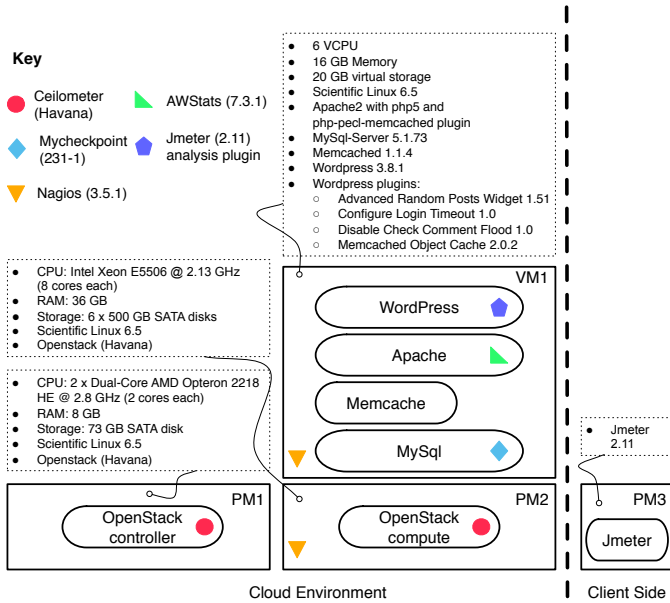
Key

Ceilometer (Havana)

AWStats (7.3.1)

Mycheckpoint (231-1)

Jmeter (2.11) analysis plugin

Nagios (3.5.1)

- 6 VCPU
- 16 GB Memory
- 20 GB virtual storage
- Scientific Linux 6.5
- Apache2 with php5 and php-pecl-memcached plugin
- MySql-Server 5.1.73
- Memcached 1.1.4
- Wordpress 3.8.1
- Wordpress plugins:
  - Advanced Random Posts Widget 1.51
  - Configure Login Timeout 1.0
  - Disable Check Comment Flood 1.0
  - Memcached Object Cache 2.0.2

- CPU: Intel Xeon E5506 @ 2.13 GHz (8 cores each)
- RAM: 36 GB
- Storage: 6 x 500 GB SATA disks
- Scientific Linux 6.5
- Openstack (Havana)

- CPU: 2 x Dual-Core AMD Opteron 2218 HE @ 2.8 GHz (2 cores each)
- RAM: 8 GB
- Storage: 73 GB SATA disk
- Scientific Linux 6.5
- Openstack (Havana)

VM1

WordPress

Apache

Memcache

MySql

PM1

OpenStack controller

PM2

OpenStack compute

- Jmeter 2.11

PM3

Jmeter

Cloud Environment

Client Side